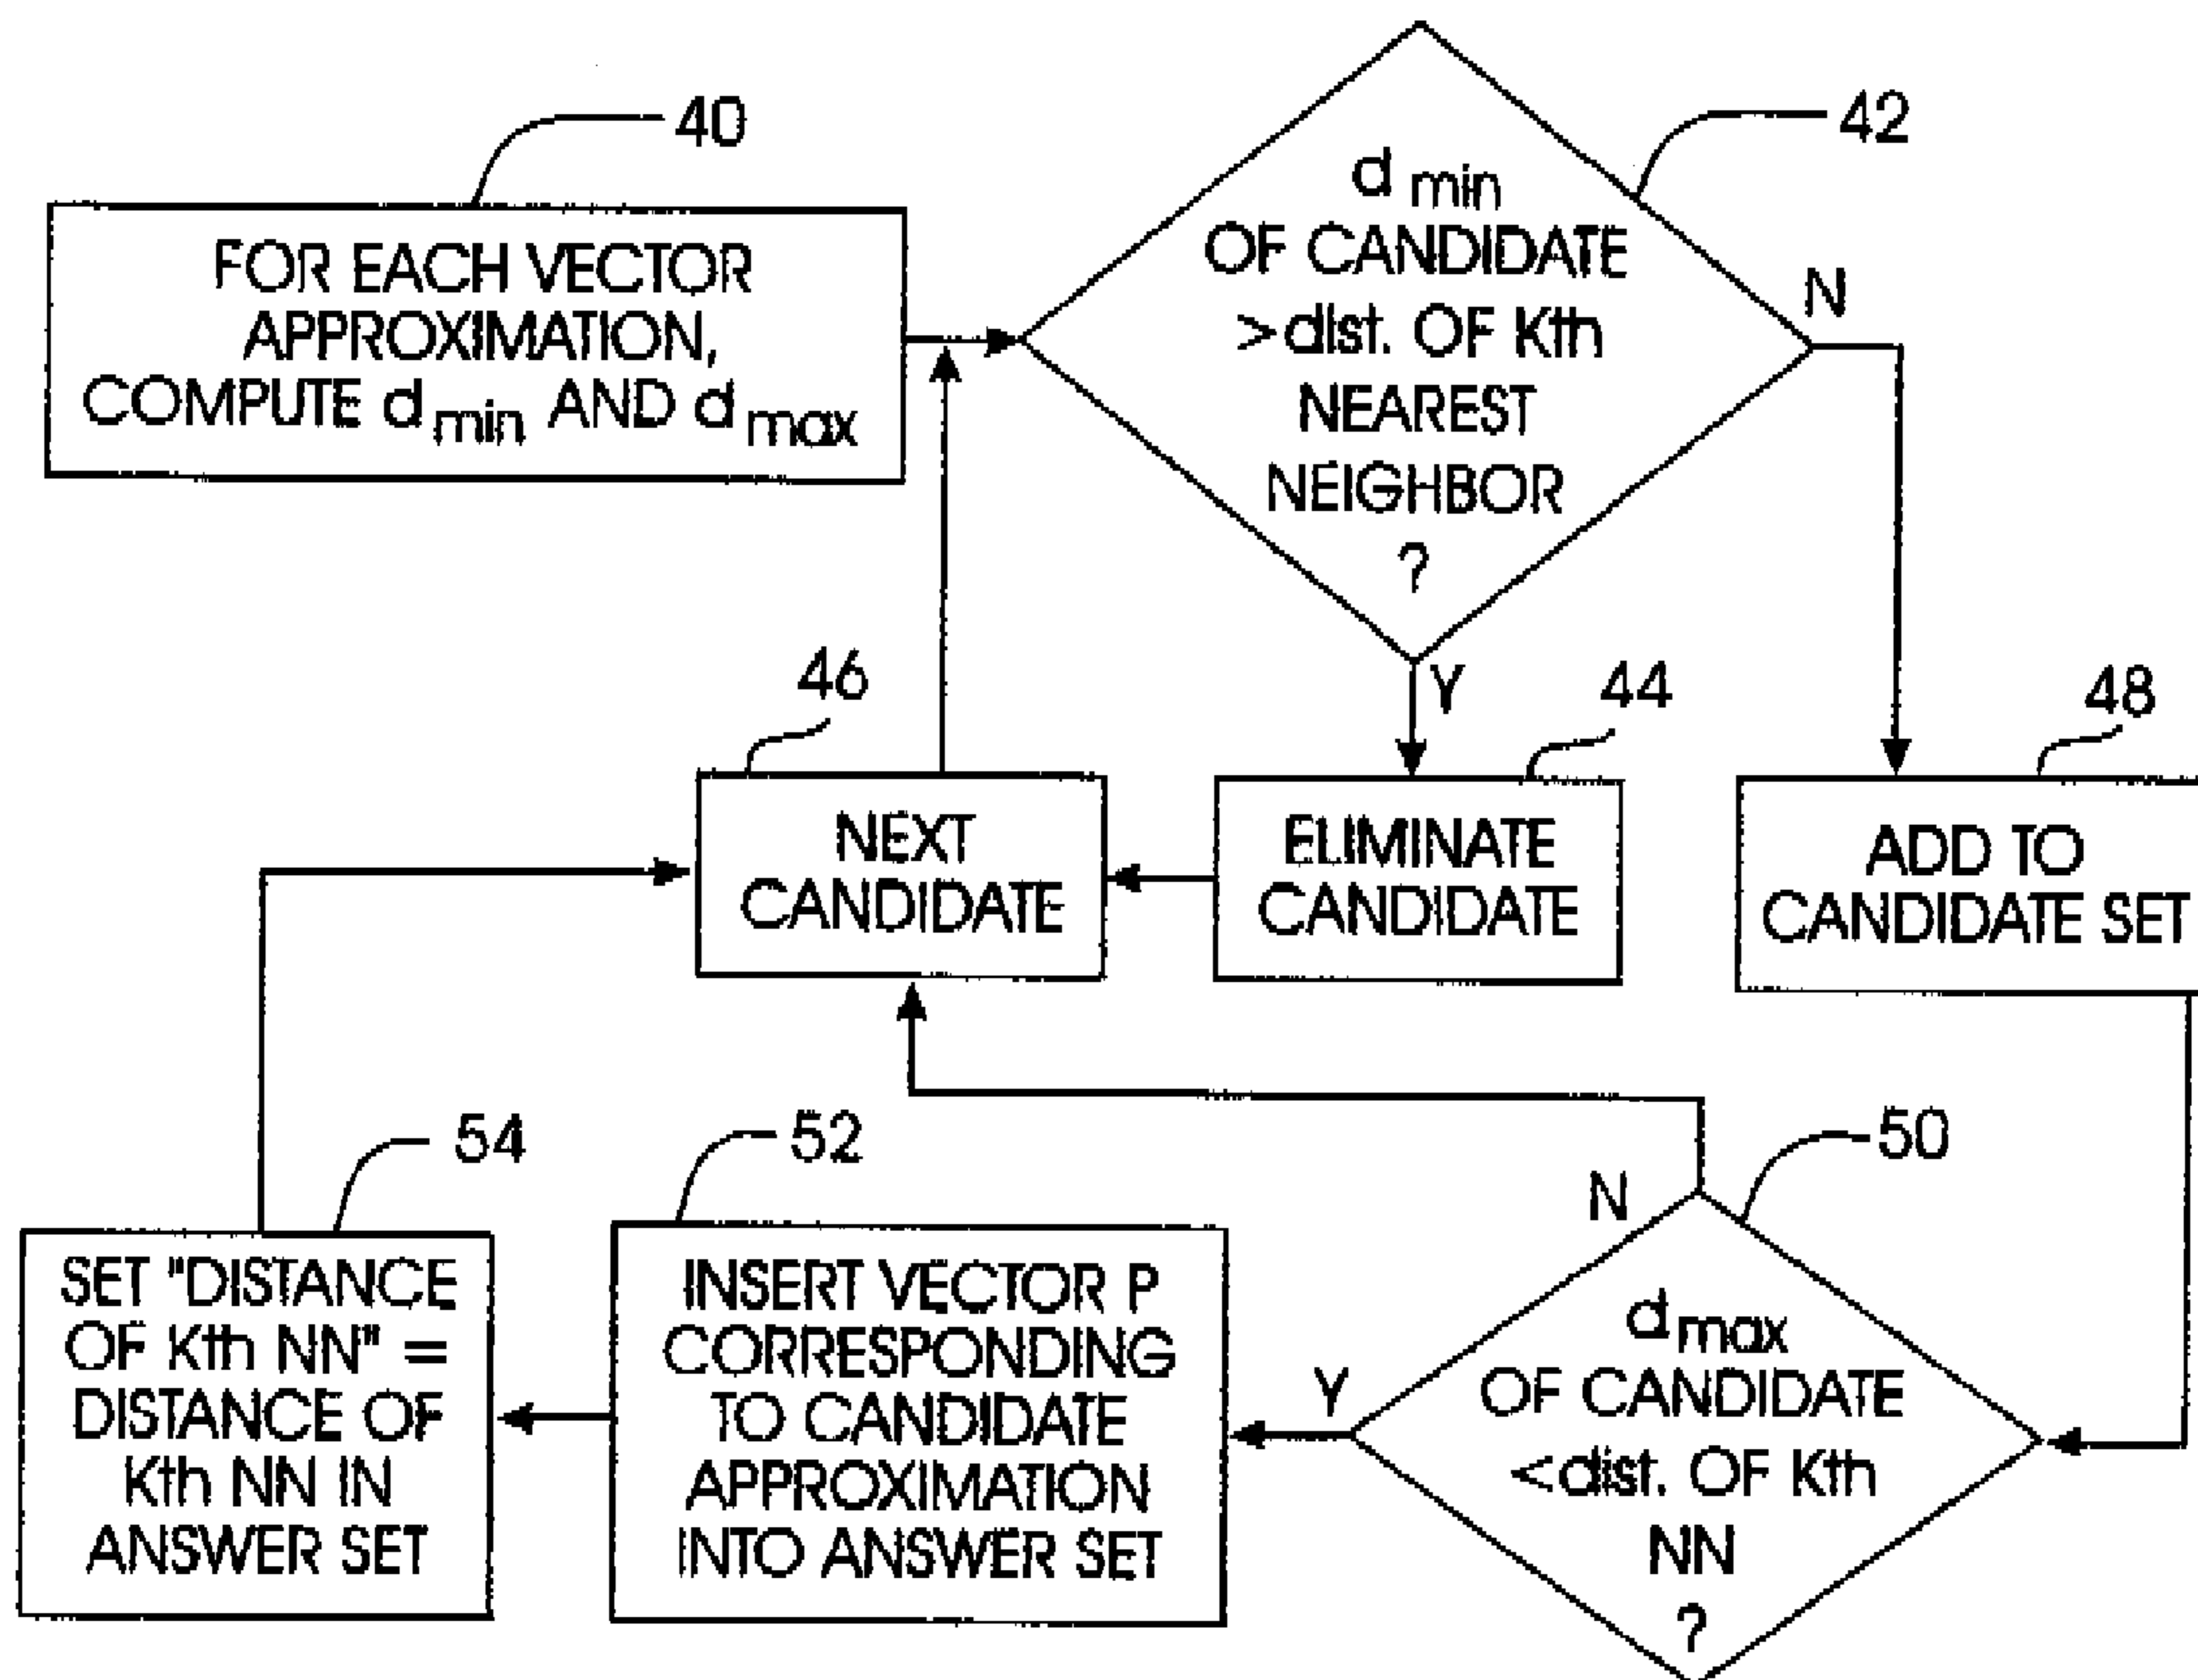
40

FOR EACH VECTOR APPROXIMATION, COMPUTE $d_{min}$ AND $d_{max}$

42

$d_{min}$ OF CANDIDATE >dist. OF Kth NEAREST NEIGHBOR ?

N

Y

46

NEXT CANDIDATE

44

ELIMINATE CANDIDATE

48

ADD TO CANDIDATE SET

54

SET "DISTANCE OF Kth NN" = DISTANCE OF Kth NN IN ANSWER SET

52

INSERT VECTOR P CORRESPONDING TO CANDIDATE APPROXIMATION INTO ANSWER SET

50

N

Y

$d_{max}$ OF CANDIDATE <dist. OF Kth NN ?